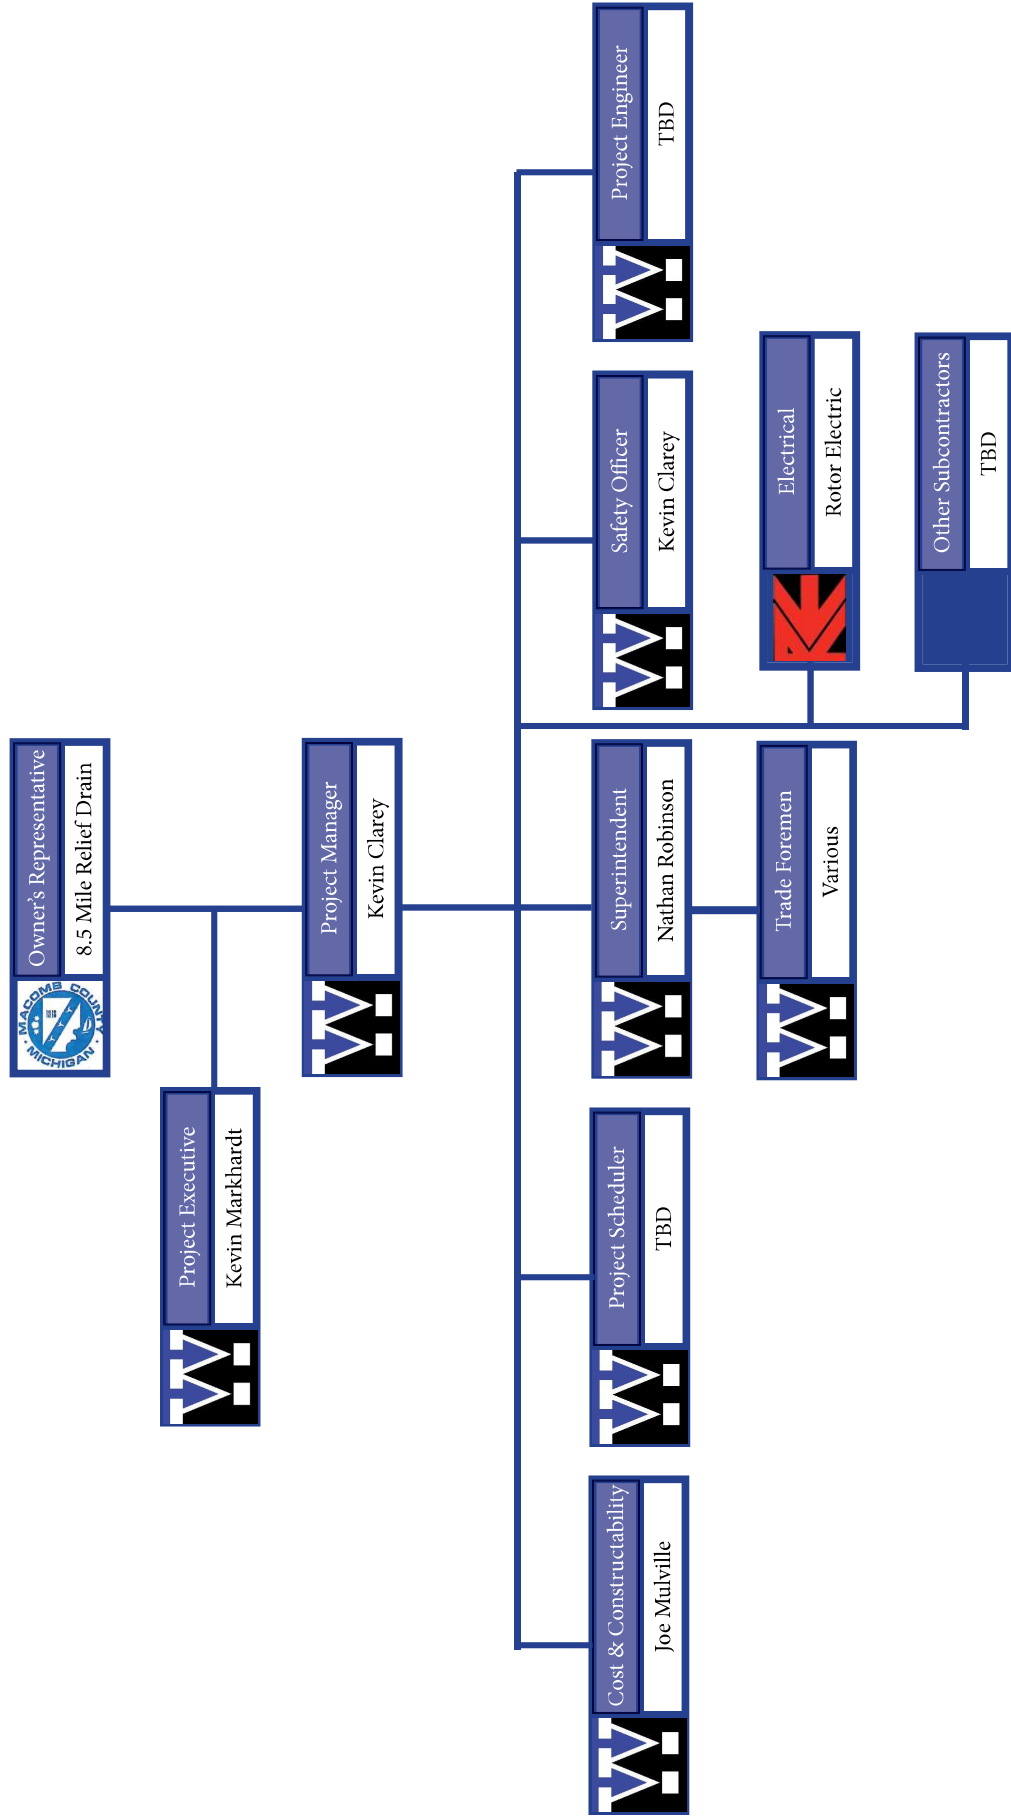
Owner's Representative
8.5 Mile Relief Drain
MACOMB COUNTY MICHIGAN 1818

Project Executive
Kevin Markhardt

Project Manager
Kevin Clarey

Cost & Constructability
Joe Mulville

Project Scheduler
TBD

Superintendent
Nathan Robinson

Trade Foremen
Various

Safety Officer
Kevin Clarey

Electrical
Rotor Electric

Other Subcontractors
TBD

Project Engineer
TBD